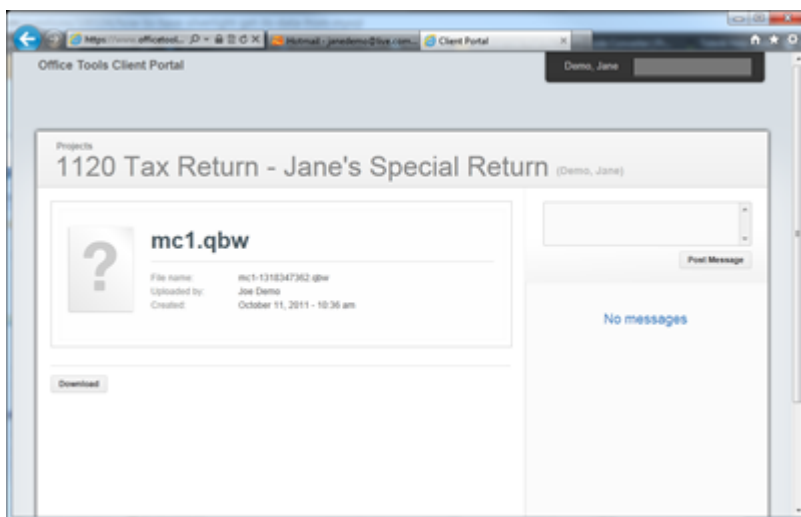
https://www.officetool... Hotmail - janedemo@live.com Client Portal

Office Tools Client Portal

Demo, Jane

Projects

1120 Tax Return - Jane's Special Return (Demo, Jane)

?

mc1.qbw

File name: mc1-1318347362.qbw
Uploaded by: Joe Demo
Created: October 11, 2011 - 10:36 am

Download

Post Message

No messages